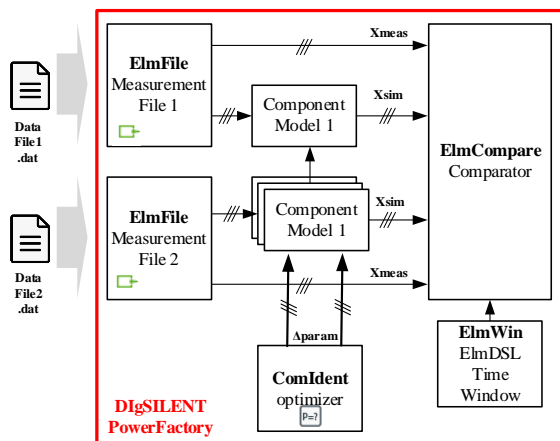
Data File1 .dat

Data File2 .dat

ElmFile
Measurement File 1

ElmFile
Measurement File 2

Xmeas

Xsim

Component Model 1

Component Model 1

Xsim

Xmeas

ElmCompare
Comparator

Δparam

ComIdent
optimizer
P=?

ElmWin
ElmDSL
Time
Window

DIgSILENT
PowerFactory